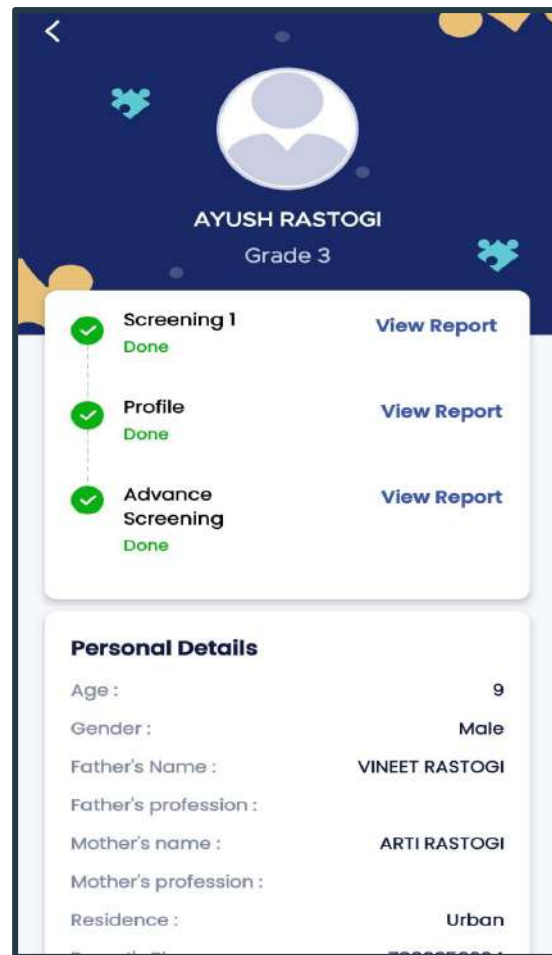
AYUSH RASTOGI

Grade 3

Screening 1
Done
View Report

Profile
Done
View Report

Advance Screening
Done
View Report

Personal Details

Age : 9

Gender : Male

Father's Name : VINEET RASTOGI

Father's profession :

Mother's name : ARTI RASTOGI

Mother's profession :

Residence : Urban

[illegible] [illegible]